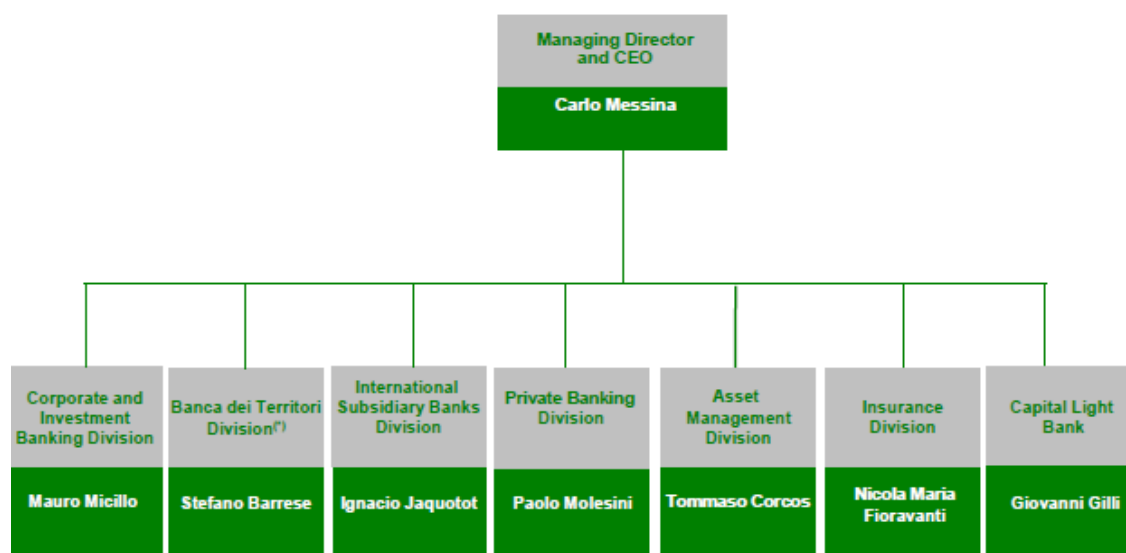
Managing Director and CEO

Carlo Messina

Corporate and Investment Banking Division

Mauro Micillo

Banca dei Territori Division$^{(*)}$

Stefano Barrese

International Subsidiary Banks Division

Ignacio Jaquotot

Private Banking Division

Paolo Molesini

Asset Management Division

Tommaso Corcos

Insurance Division

Nicola Maria Fioravanti

Capital Light Bank

Giovanni Gilli